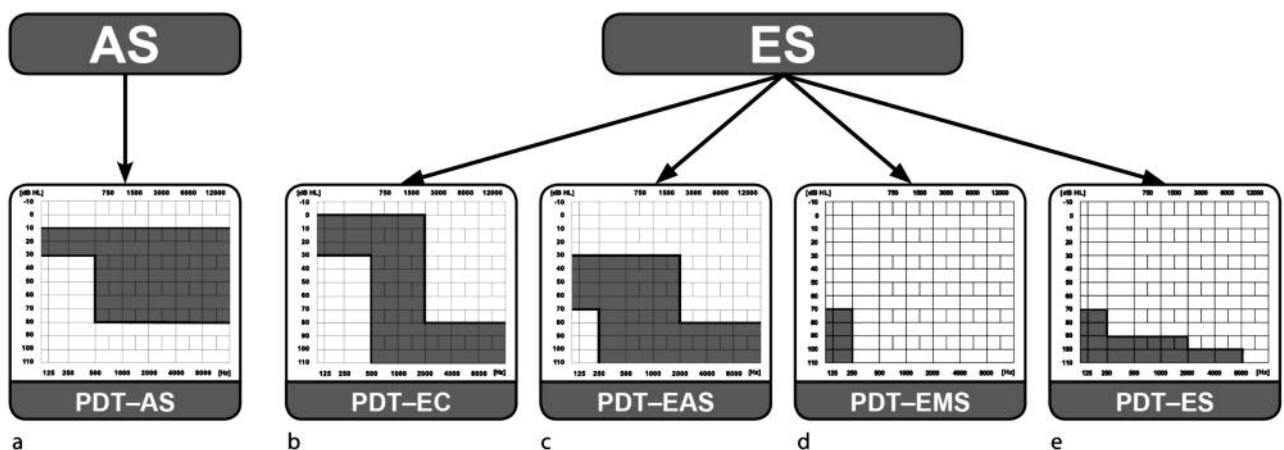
AS

ES

[dB HL] 750 1500 3000 6000 12000
-10 0 10 20 30 40 50 60 70 80 90 100 110
125 250 500 1000 2000 4000 8000 [Hz]
PDT–AS
a

[dB HL] 750 1500 3000 6000 12000
-10 0 10 20 30 40 50 60 70 80 90 100 110
125 250 500 1000 2000 4000 8000 [Hz]
PDT–EC
b

[dB HL] 750 1500 3000 6000 12000
-10 0 10 20 30 40 50 60 70 80 90 100 110
125 250 500 1000 2000 4000 8000 [Hz]
PDT–EAS
c

[dB HL] 750 1500 3000 6000 12000
-10 0 10 20 30 40 50 60 70 80 90 100 110
125 250 500 1000 2000 4000 8000 [Hz]
PDT–EMS
d

[dB HL] 750 1500 3000 6000 12000
-10 0 10 20 30 40 50 60 70 80 90 100 110
125 250 500 1000 2000 4000 8000 [Hz]
PDT–ES
e